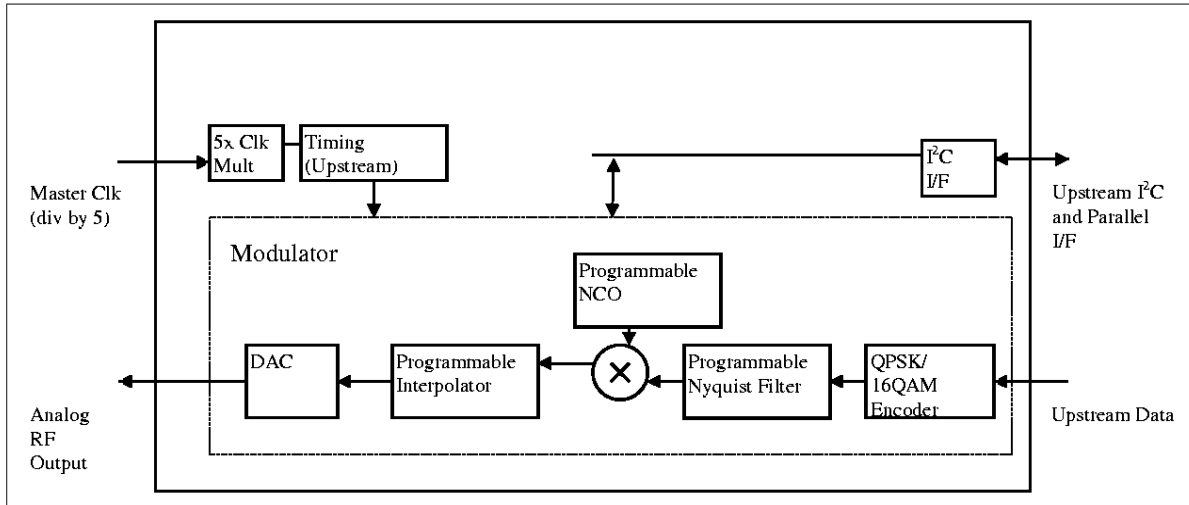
5x Clk Mult

Timing (Upstream)

$I^2C$ I/F

Master Clk (div by 5)

Upstream $I^2C$ and Parallel I/F

Modulator

Programmable NCO

DAC

Programmable Interpolator

$\times$

Programmable Nyquist Filter

QPSK/ 16QAM Encoder

Analog RF Output

Upstream Data